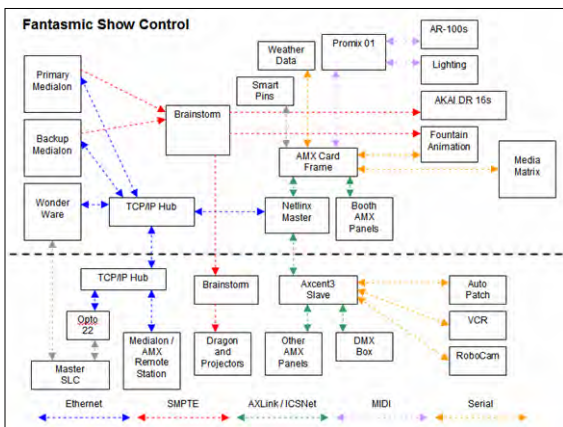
Fantasmic Show Control

Primary Medialon

Backup Medialon

Wonder Ware

Brainstorm

TCP/IP Hub

Weather Data

Promix 01

AR-100s

Lighting

Smart Pins

AKAI DR 16s

Fountain Animation

AMX Card Frame

Media Matrix

Netlinx Master

Booth AMX Panels

TCP/IP Hub

Opto 22

Master SLC

Medialon / AMX Remote Station

Brainstorm

Dragon and Projectors

Axcent3 Slave

Other AMX Panels

DMX Box

Auto Patch

VCR

RoboCam

Ethernet

SMPTE

AXLink / ICSNet

MIDI

Serial